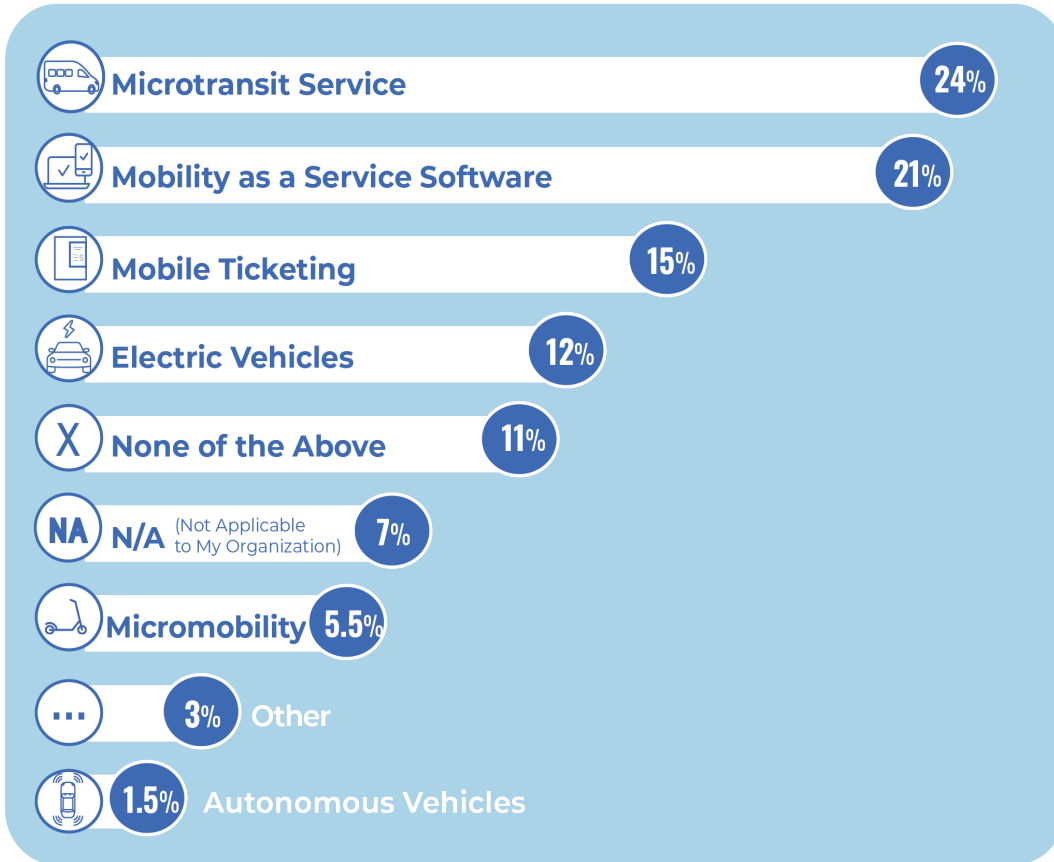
Microtransit Service 24%

Mobility as a Service Software 21%

Mobile Ticketing 15%

Electric Vehicles 12%

X None of the Above 11%

NA N/A (Not Applicable to My Organization) 7%

Micromobility 5.5%

... 3% Other

1.5% Autonomous Vehicles